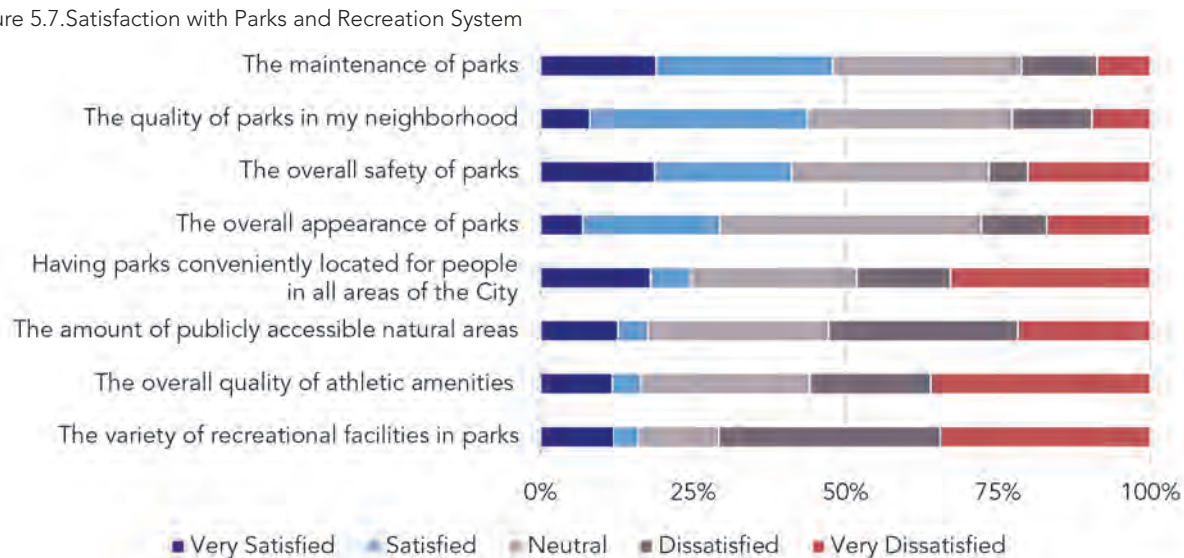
ure 5.7.Satisfaction with Parks and Recreation System

The maintenance of parks
The quality of parks in my neighborhood
The overall safety of parks
The overall appearance of parks
Having parks conveniently located for people in all areas of the City
The amount of publicly accessible natural areas
The overall quality of athletic amenities
The variety of recreational facilities in parks

0% 25% 50% 75% 100%

Very Satisfied Satisfied Neutral Dissatisfied Very Dissatisfied